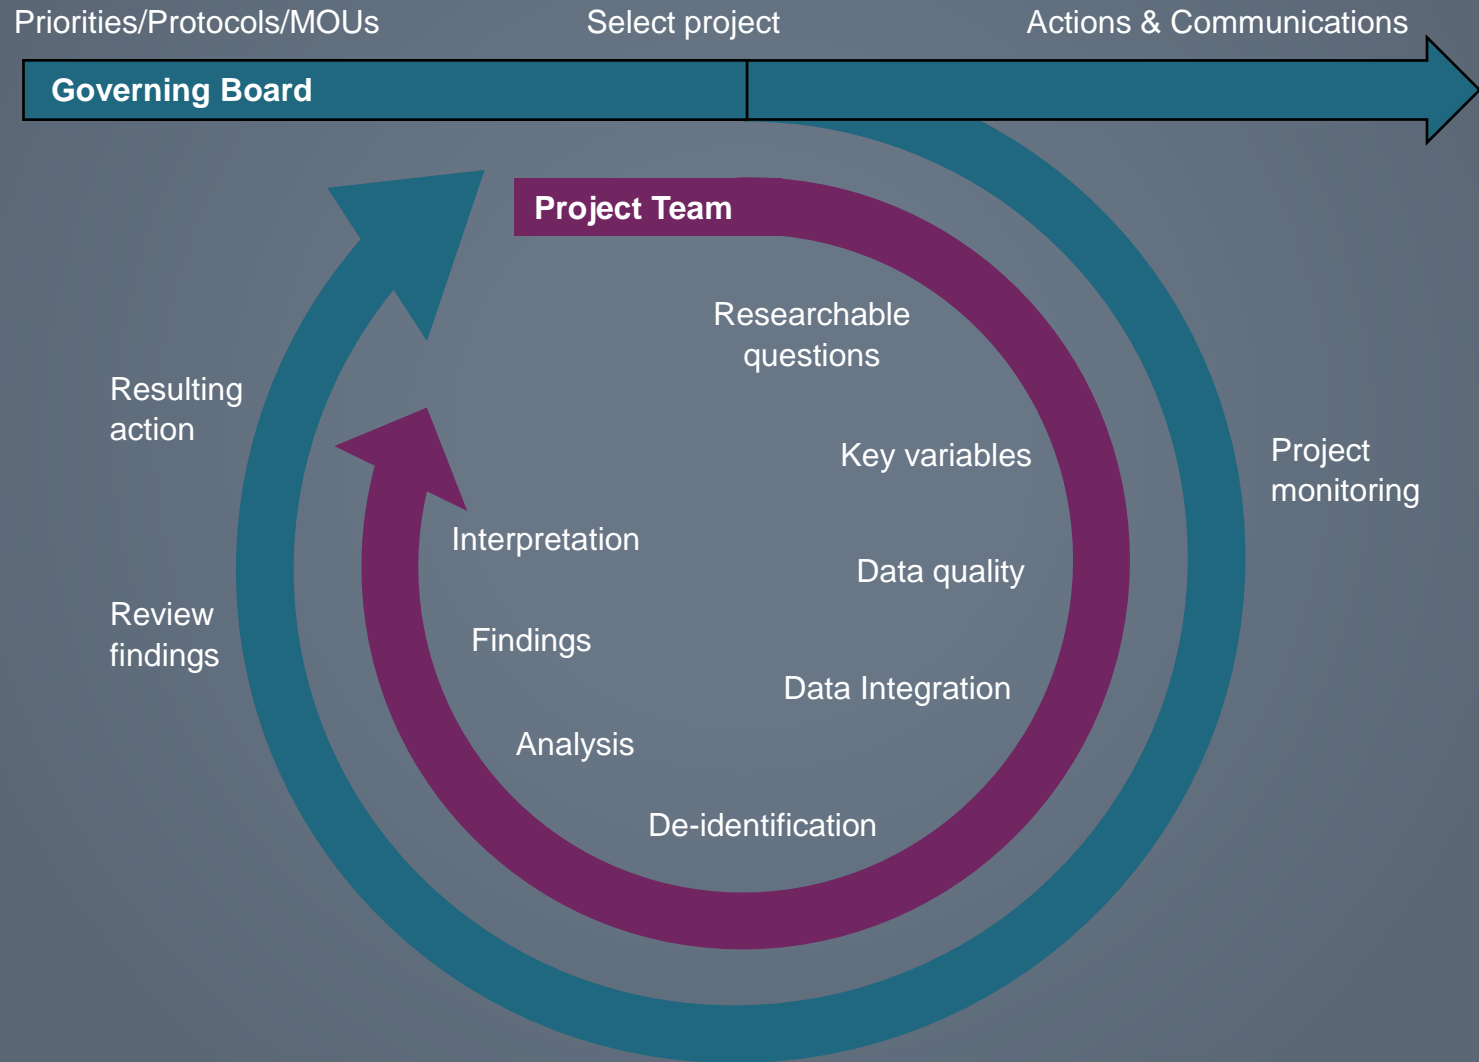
Priorities/Protocols/MOUs

Select project

Actions & Communications

Governing Board

Project Team

Researchable questions

Key variables

Data quality

Data Integration

De-identification

Analysis

Findings

Interpretation

Resulting action

Review findings

Project monitoring